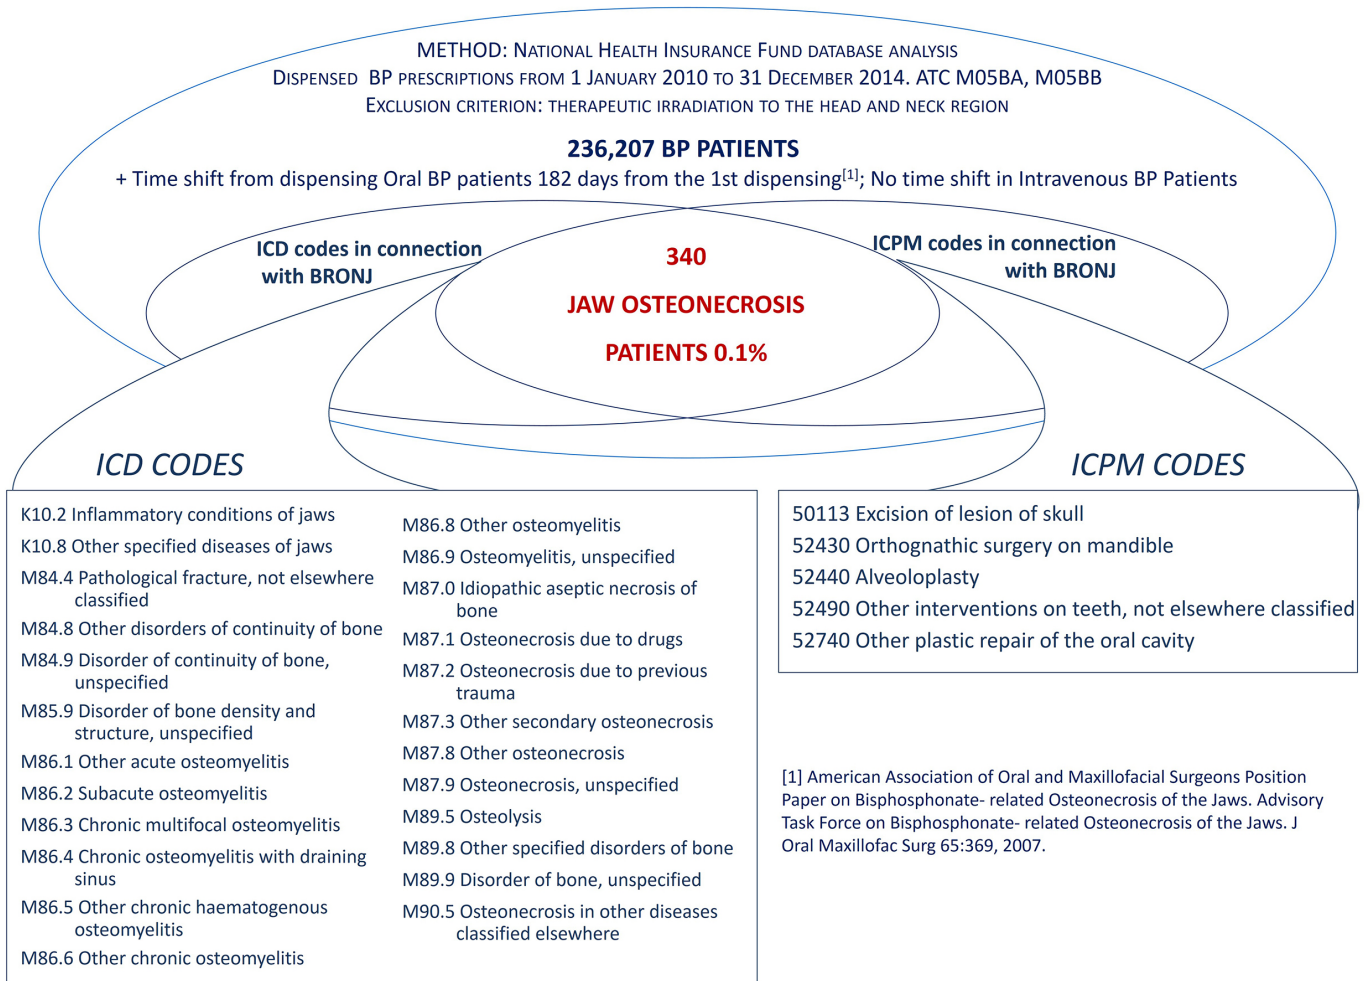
METHOD: NATIONAL HEALTH INSURANCE FUND DATABASE ANALYSIS
DISPENSED BP PRESCRIPTIONS FROM 1 JANUARY 2010 TO 31 DECEMBER 2014. ATC M05BA, M05BB
EXCLUSION CRITERION: THERAPEUTIC IRRADIATION TO THE HEAD AND NECK REGION

236,207 BP PATIENTS
+ Time shift from dispensing Oral BP patients 182 days from the 1st dispensing$^{[1]}$; No time shift in Intravenous BP Patients

ICD codes in connection with BRONJ

340
JAW OSTEONECROSIS
PATIENTS 0.1%

ICPM codes in connection with BRONJ

ICD CODES

ICPM CODES

K10.2 Inflammatory conditions of jaws
K10.8 Other specified diseases of jaws
M84.4 Pathological fracture, not elsewhere classified
M84.8 Other disorders of continuity of bone
M84.9 Disorder of continuity of bone, unspecified
M85.9 Disorder of bone density and structure, unspecified
M86.1 Other acute osteomyelitis
M86.2 Subacute osteomyelitis
M86.3 Chronic multifocal osteomyelitis
M86.4 Chronic osteomyelitis with draining sinus
M86.5 Other chronic haematogenous osteomyelitis
M86.6 Other chronic osteomyelitis

M86.8 Other osteomyelitis
M86.9 Osteomyelitis, unspecified
M87.0 Idiopathic aseptic necrosis of bone
M87.1 Osteonecrosis due to drugs
M87.2 Osteonecrosis due to previous trauma
M87.3 Other secondary osteonecrosis
M87.8 Other osteonecrosis
M87.9 Osteonecrosis, unspecified
M89.5 Osteolysis
M89.8 Other specified disorders of bone
M89.9 Disorder of bone, unspecified
M90.5 Osteonecrosis in other diseases classified elsewhere

50113 Excision of lesion of skull
52430 Orthognathic surgery on mandible
52440 Alveoloplasty
52490 Other interventions on teeth, not elsewhere classified
52740 Other plastic repair of the oral cavity

[1] American Association of Oral and Maxillofacial Surgeons Position Paper on Bisphosphonate- related Osteonecrosis of the Jaws. Advisory Task Force on Bisphosphonate- related Osteonecrosis of the Jaws. J Oral Maxillofac Surg 65:369, 2007.